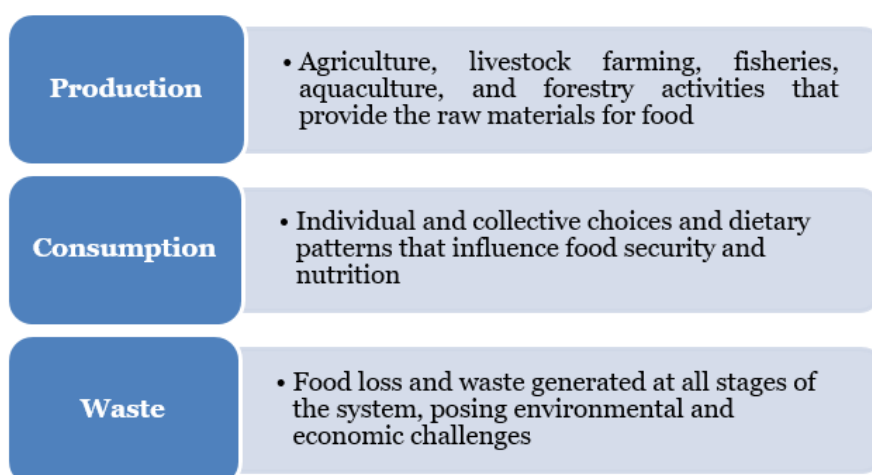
Production

• Agriculture, livestock farming, fisheries, aquaculture, and forestry activities that provide the raw materials for food

Consumption

• Individual and collective choices and dietary patterns that influence food security and nutrition

Waste

• Food loss and waste generated at all stages of the system, posing environmental and economic challenges